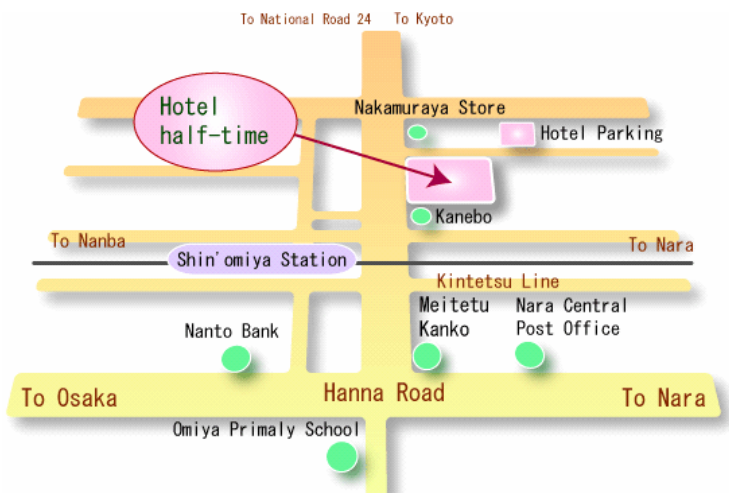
To National Road 24 To Kyoto

Hotel half-time

Nakamuraya Store

Hotel Parking

Kanebo

To Nanba

To Nara

Shin'omiya Station

Kintetsu Line

Meitetu Kanko

Nara Central Post Office

Nanto Bank

To Osaka

Hanna Road

To Nara

Omiya Primaly School